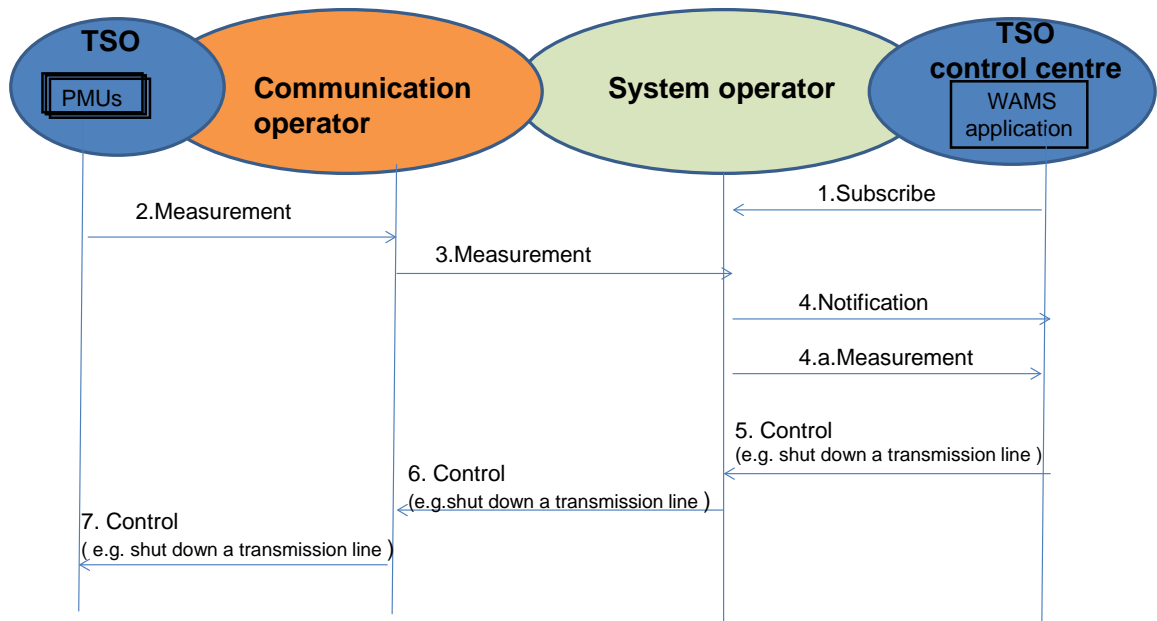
TSO

PMUs

Communication operator

System operator

TSO control centre

WAMS application

1.Subscribe

2.Measurement

3.Measurement

4.Notification

4.a.Measurement

5. Control
(e.g. shut down a transmission line )

6. Control
(e.g.shut down a transmission line )

7. Control
( e.g. shut down a transmission line )